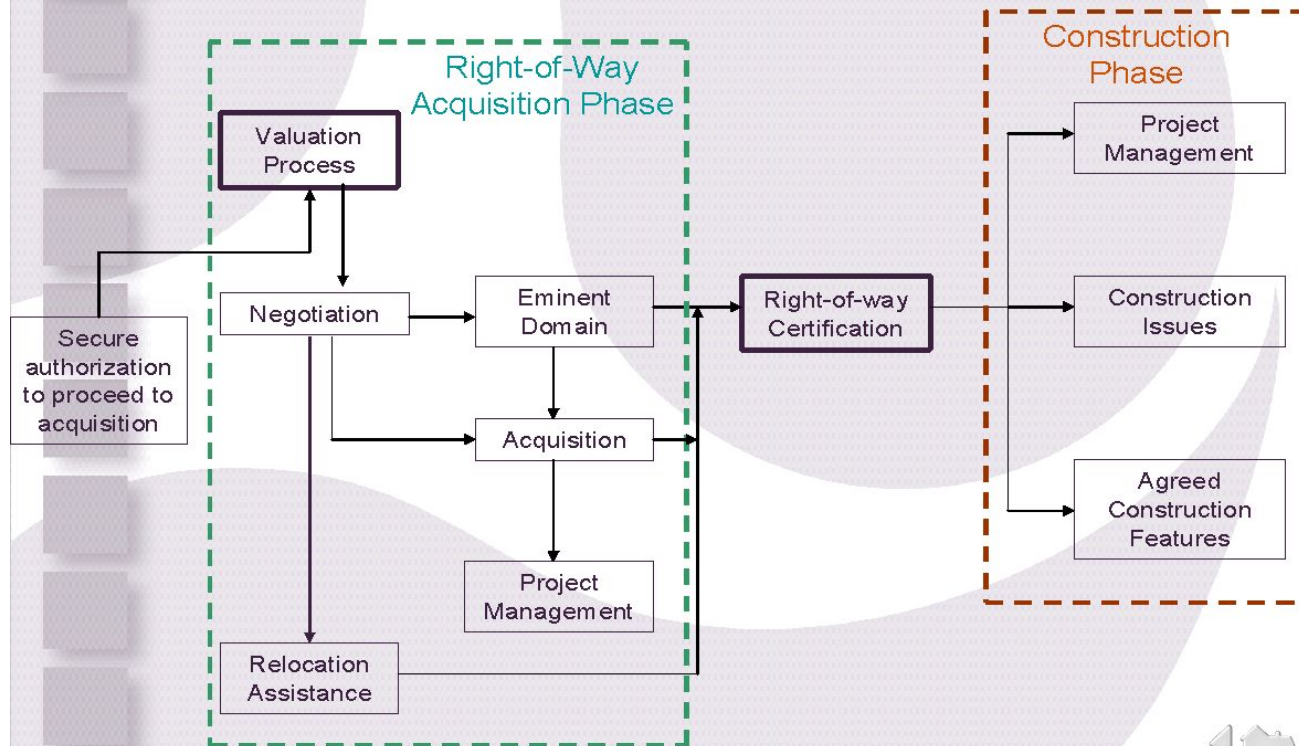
Right-of-Way Acquisition Phase

Construction Phase

Valuation Process

Secure authorization to proceed to acquisition

Negotiation

Eminent Domain

Acquisition

Project Management

Relocation Assistance

Right-of-way Certification

Project Management

Construction Issues

Agreed Construction Features